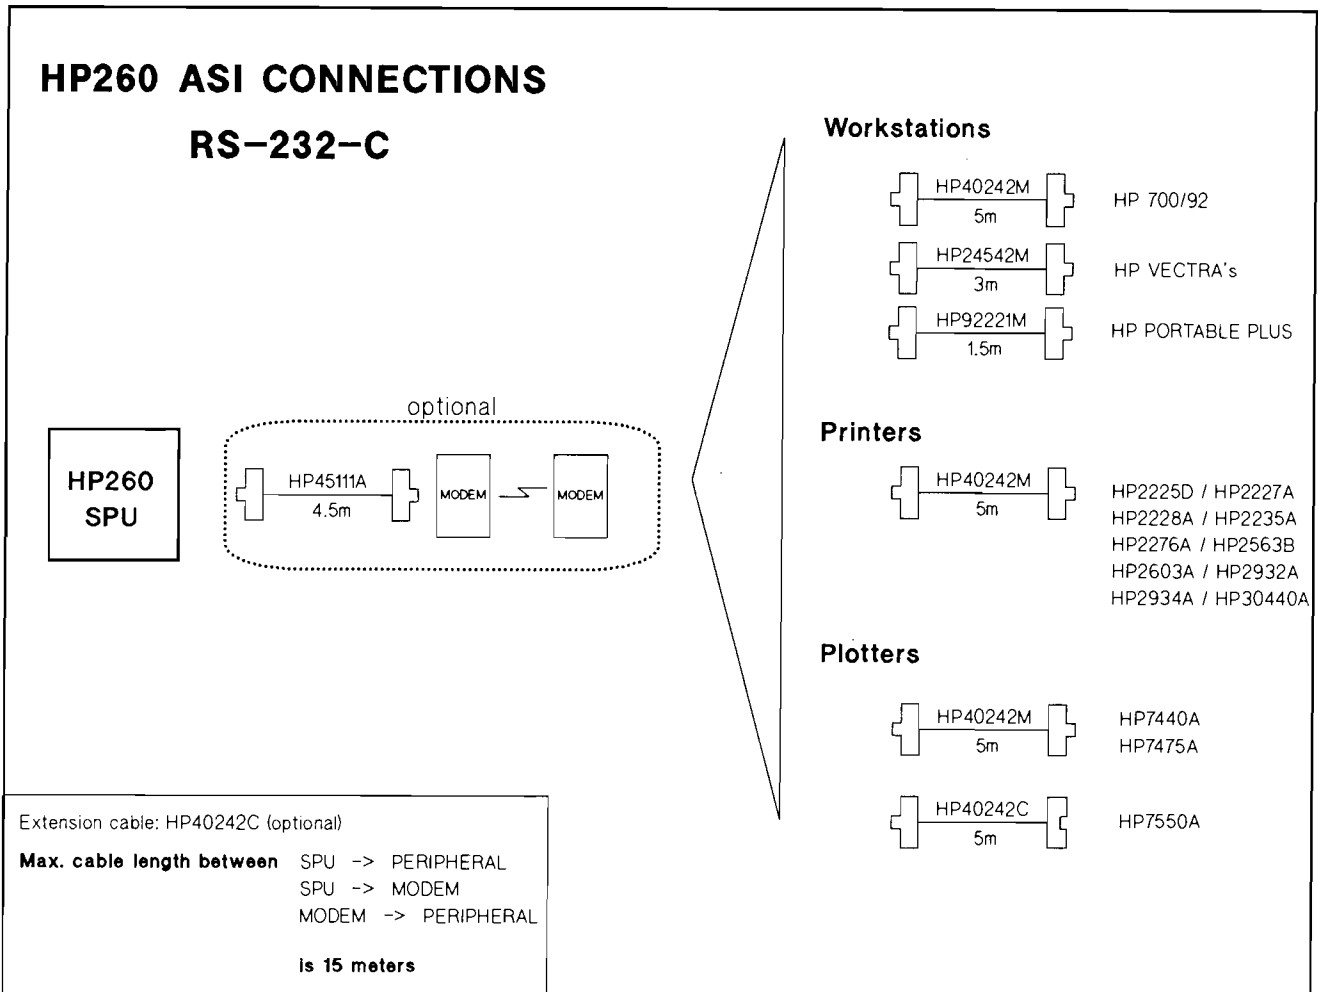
HP260 ASI CONNECTIONS

RS-232-C

HP260 SPU

optional

HP45111A
4.5m

MODEM

MODEM

Workstations

HP40242M
5m

HP 700/92

HP24542M
3m

HP VECTRA's

HP92221M
1.5m

HP PORTABLE PLUS

Printers

HP40242M
5m

HP2225D / HP2227A
HP2228A / HP2235A
HP2276A / HP2563B
HP2603A / HP2932A
HP2934A / HP30440A

Plotters

HP40242M
5m

HP7440A
HP7475A

HP40242C
5m

HP7550A

Extension cable: HP40242C (optional)

Max. cable length between SPU -> PERIPHERAL
SPU -> MODEM
MODEM -> PERIPHERAL

is 15 meters